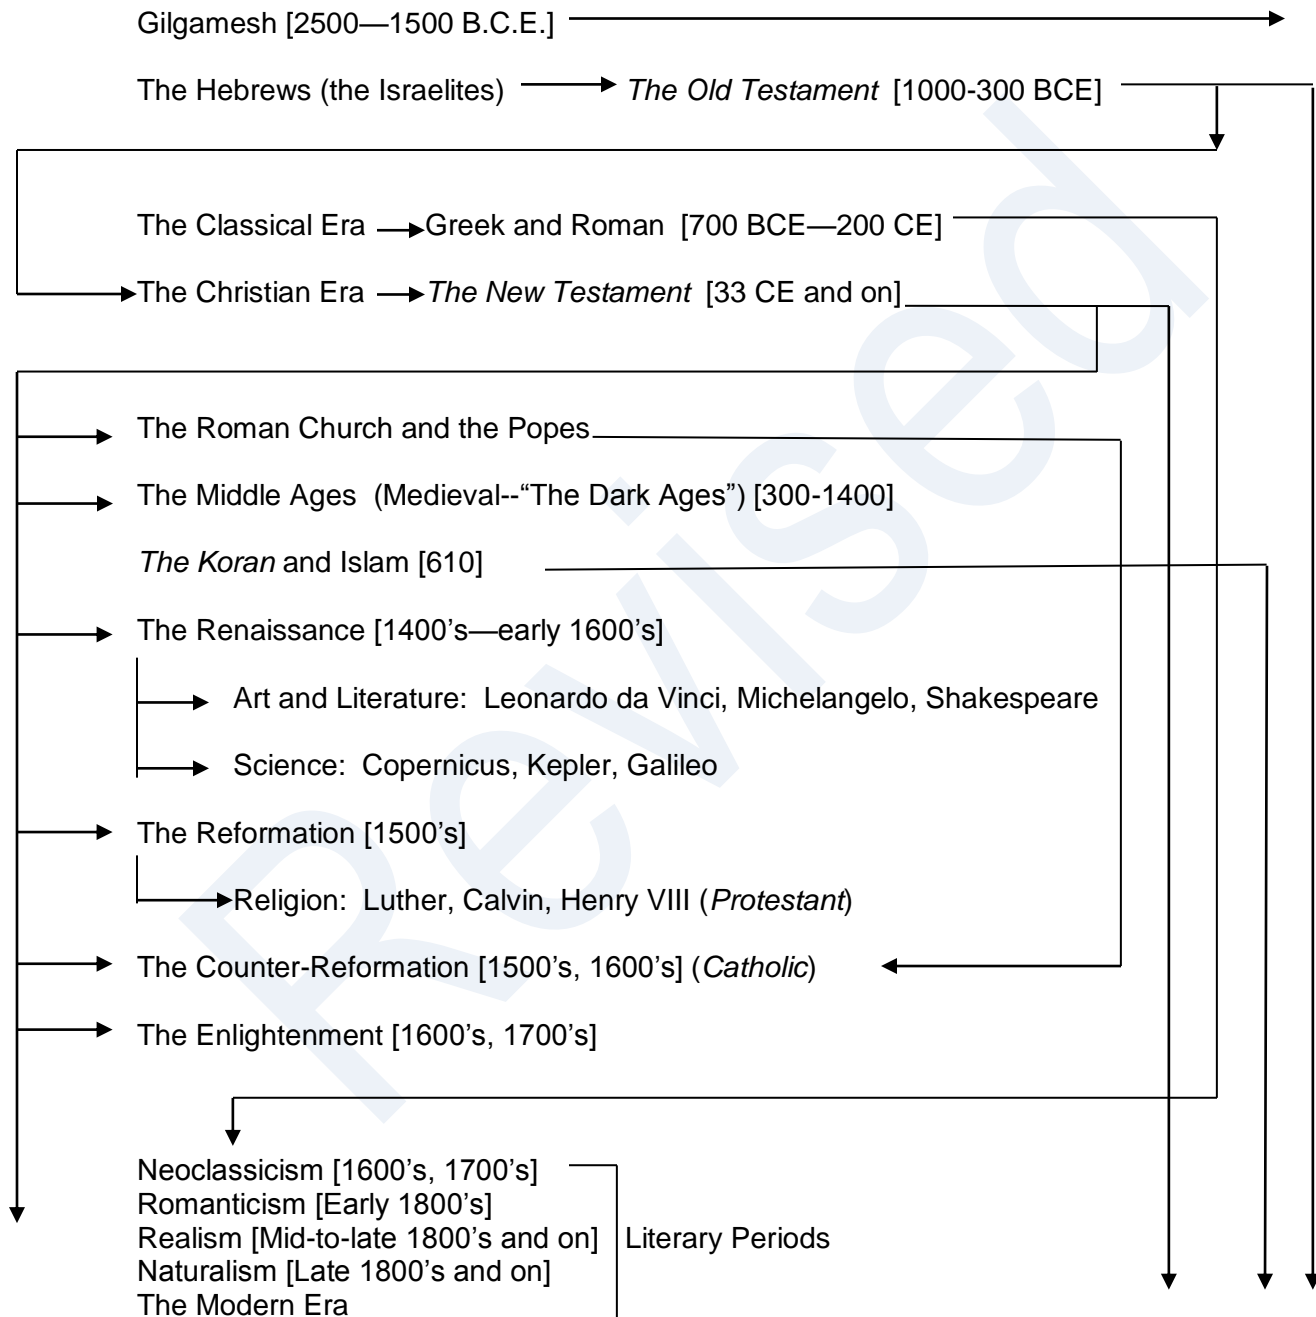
Gilgamesh [2500—1500 B.C.E.]

The Hebrews (the Israelites) *The Old Testament* [1000-300 BCE]

The Classical Era Greek and Roman [700 BCE—200 CE]

The Christian Era *The New Testament* [33 CE and on]

The Roman Church and the Popes

The Middle Ages (Medieval--"The Dark Ages") [300-1400]

*The Koran* and Islam [610]

The Renaissance [1400's—early 1600's]

Art and Literature: Leonardo da Vinci, Michelangelo, Shakespeare

Science: Copernicus, Kepler, Galileo

The Reformation [1500's]

Religion: Luther, Calvin, Henry VIII (*Protestant*)

The Counter-Reformation [1500's, 1600's] (*Catholic*)

The Enlightenment [1600's, 1700's]

Neoclassicism [1600's, 1700's]
Romanticism [Early 1800's]
Realism [Mid-to-late 1800's and on]
Naturalism [Late 1800's and on]
The Modern Era

Literary Periods

Revised